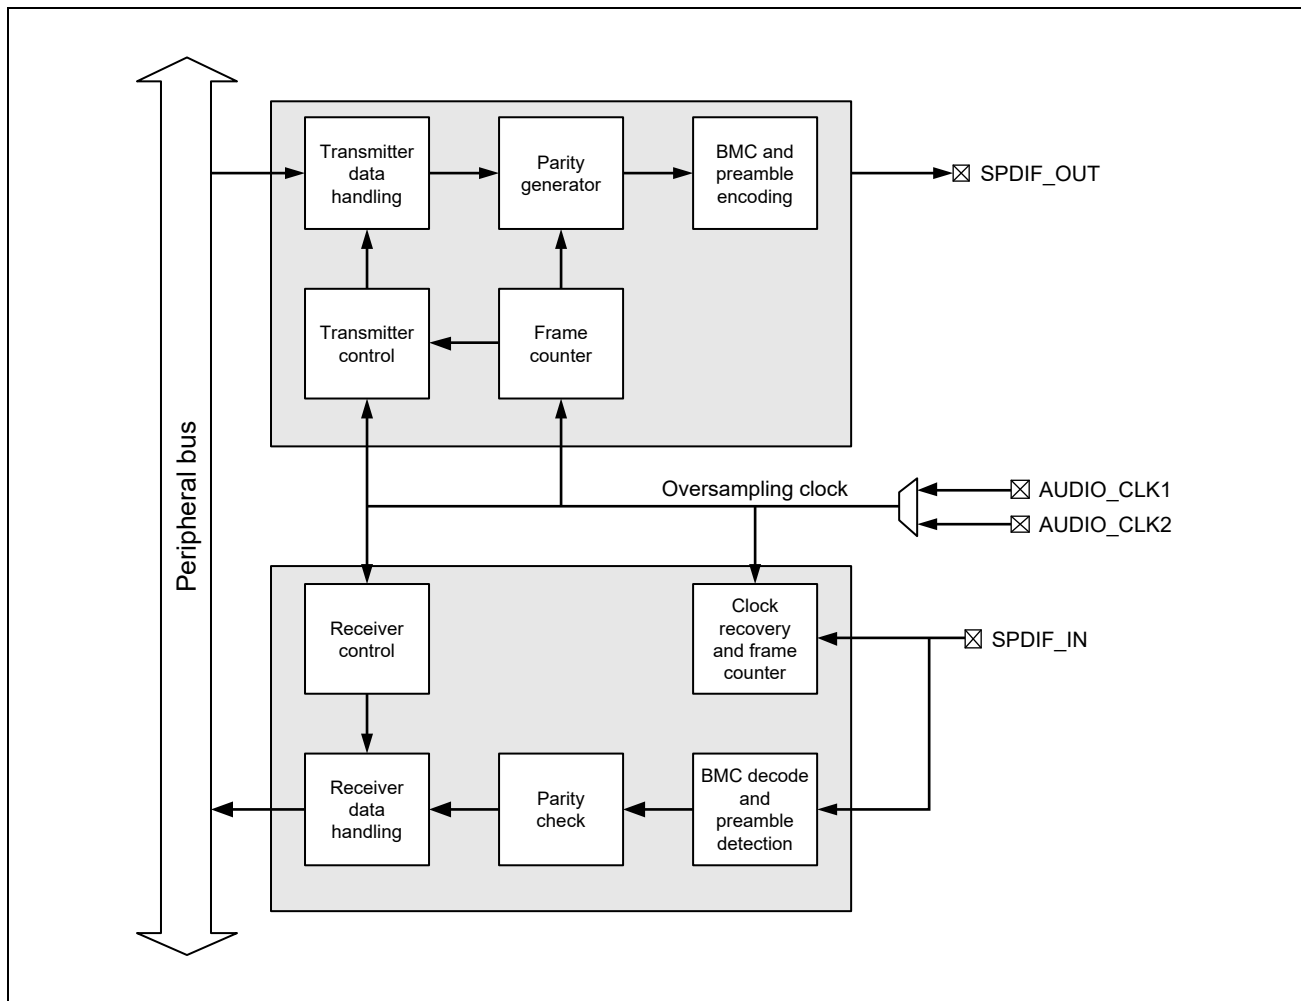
Peripheral bus

Transmitter data handling

Parity generator

BMC and preamble encoding

SPDIF_OUT

Transmitter control

Frame counter

Oversampling clock

AUDIO_CLK1

AUDIO_CLK2

Receiver control

Clock recovery and frame counter

SPDIF_IN

Receiver data handling

Parity check

BMC decode and preamble detection